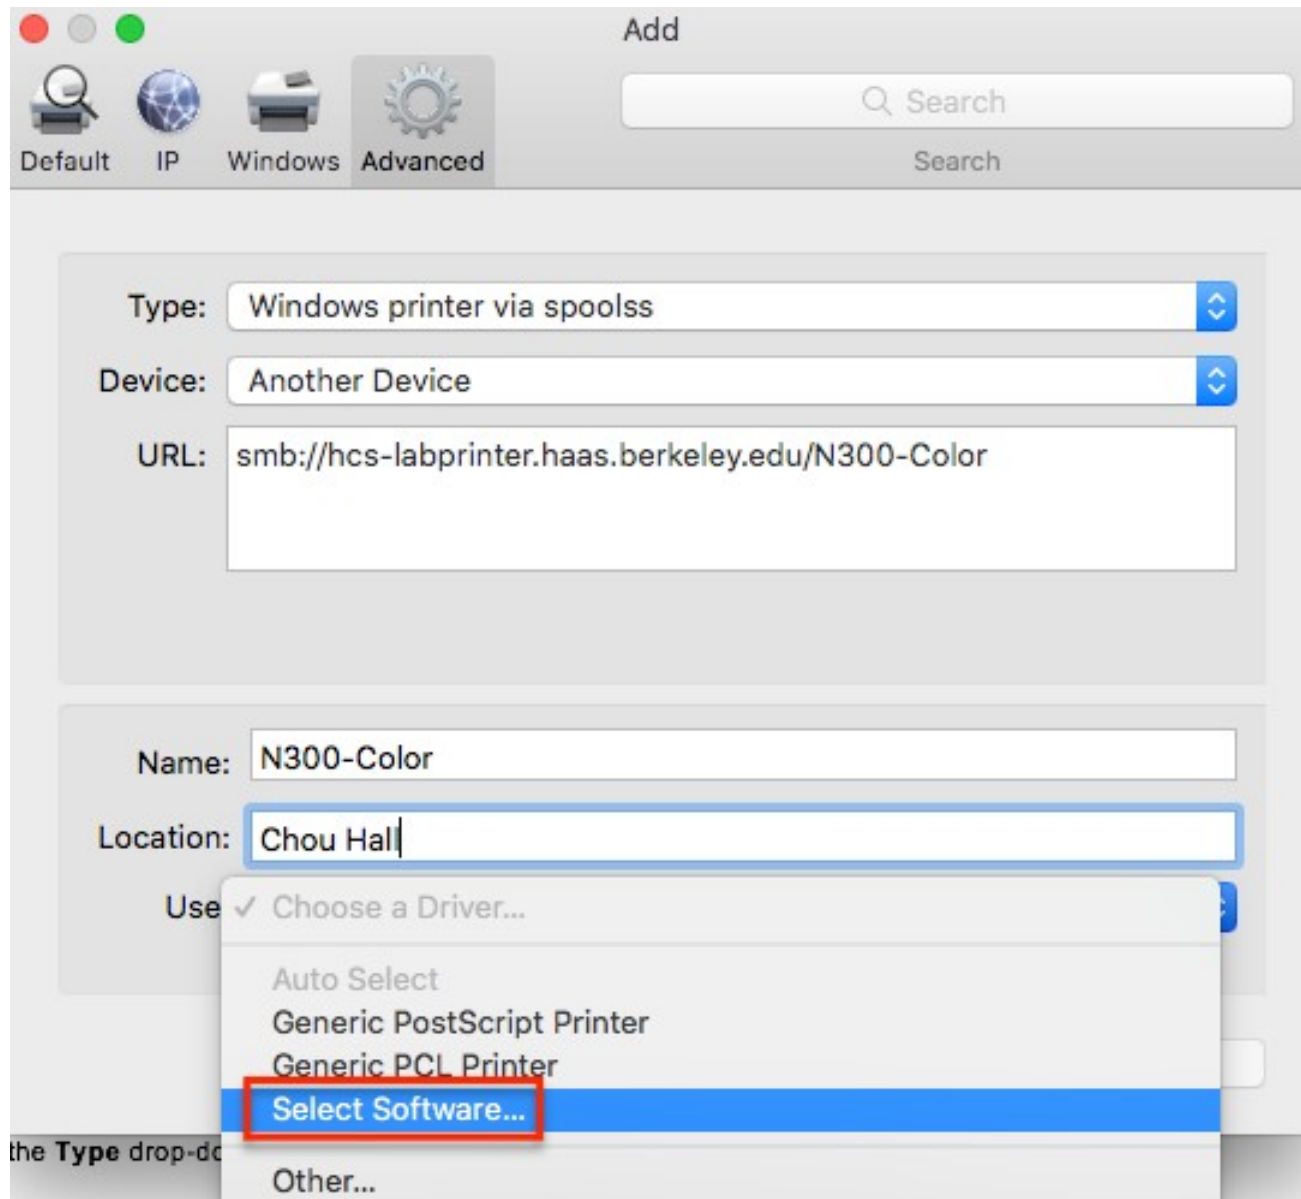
Add

Default IP Windows Advanced

Search

Search

Type: Windows printer via spoolss

Device: Another Device

URL: smb://hcs-labprinter.haas.berkeley.edu/N300-Color

Name: N300-Color

Location: Chou Hall

Use

✓ Choose a Driver...

Auto Select

Generic PostScript Printer

Generic PCL Printer

Select Software...

Other...

the **Type** drop-d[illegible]